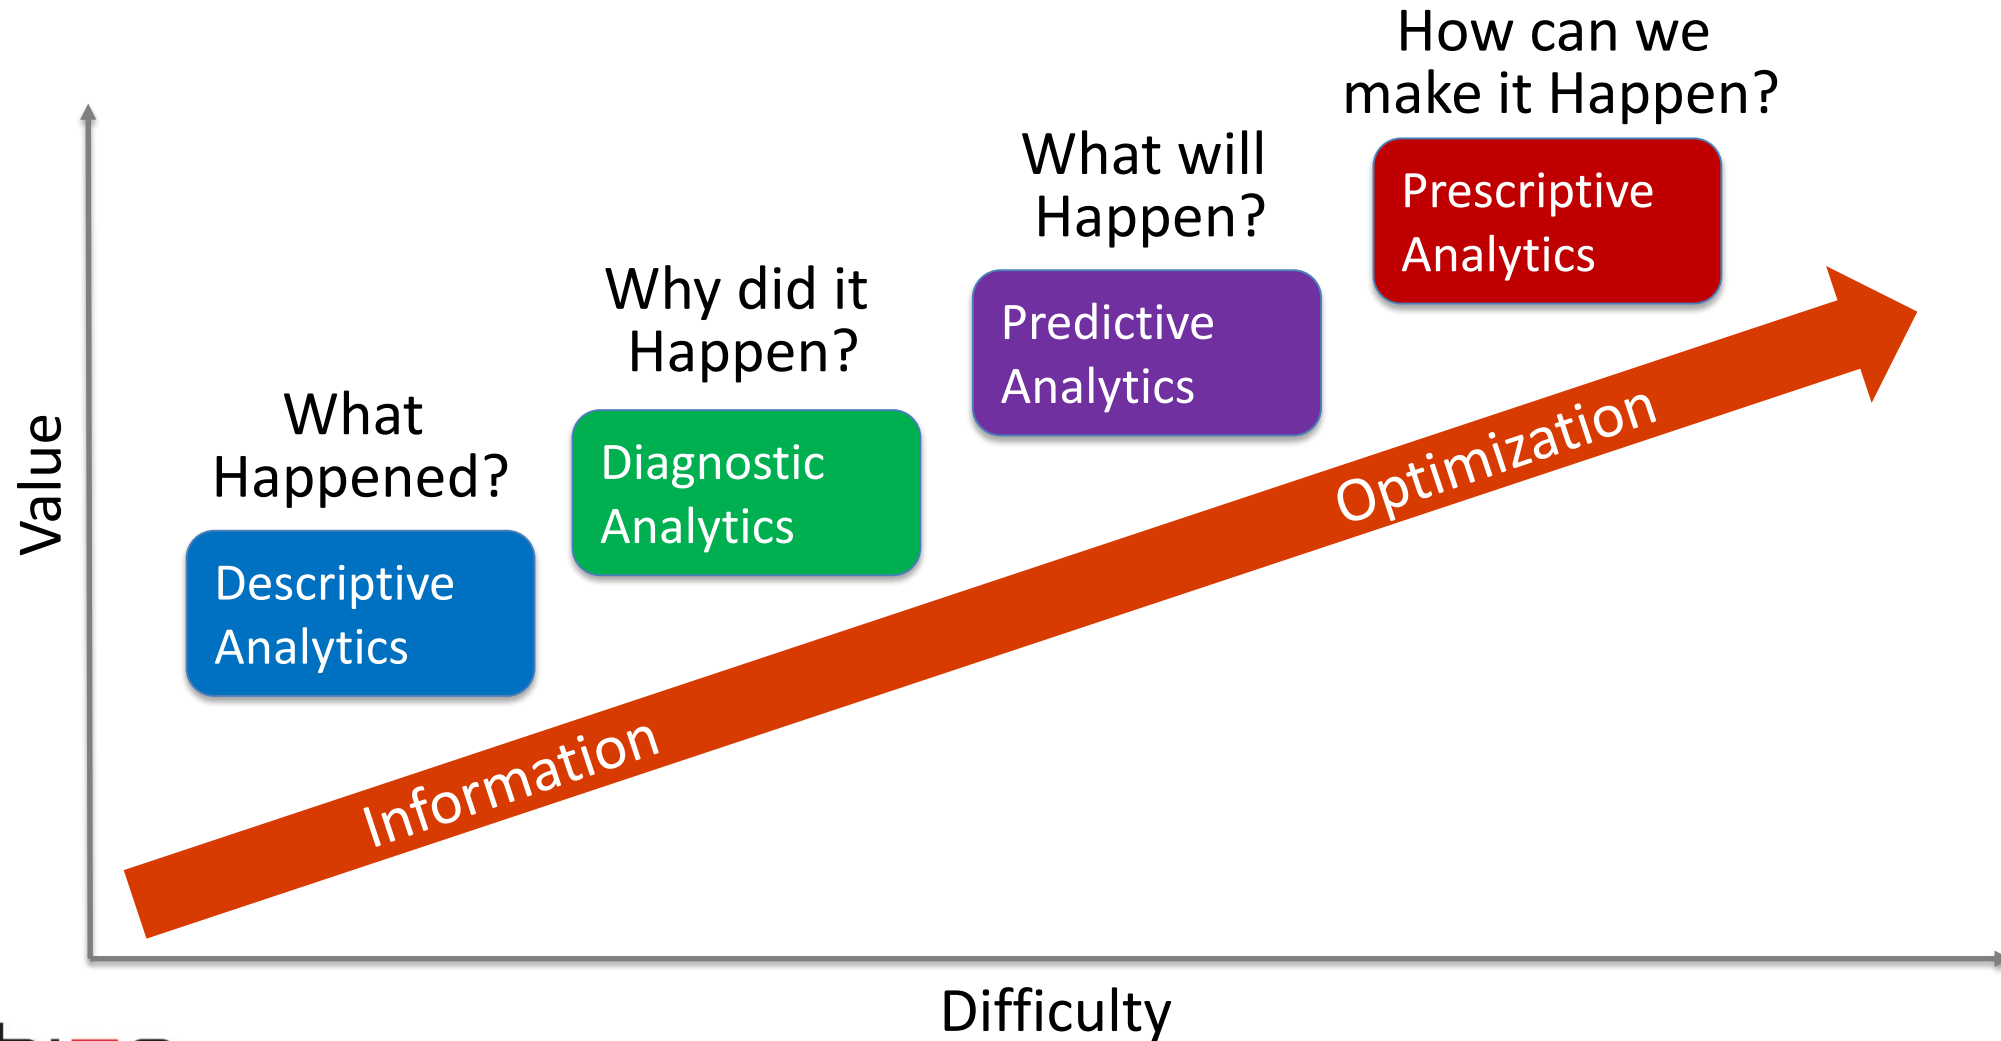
Value

What Happened?

Descriptive Analytics

Why did it Happen?

Diagnostic Analytics

What will Happen?

Predictive Analytics

How can we make it Happen?

Prescriptive Analytics

Information

Optimization

Difficulty